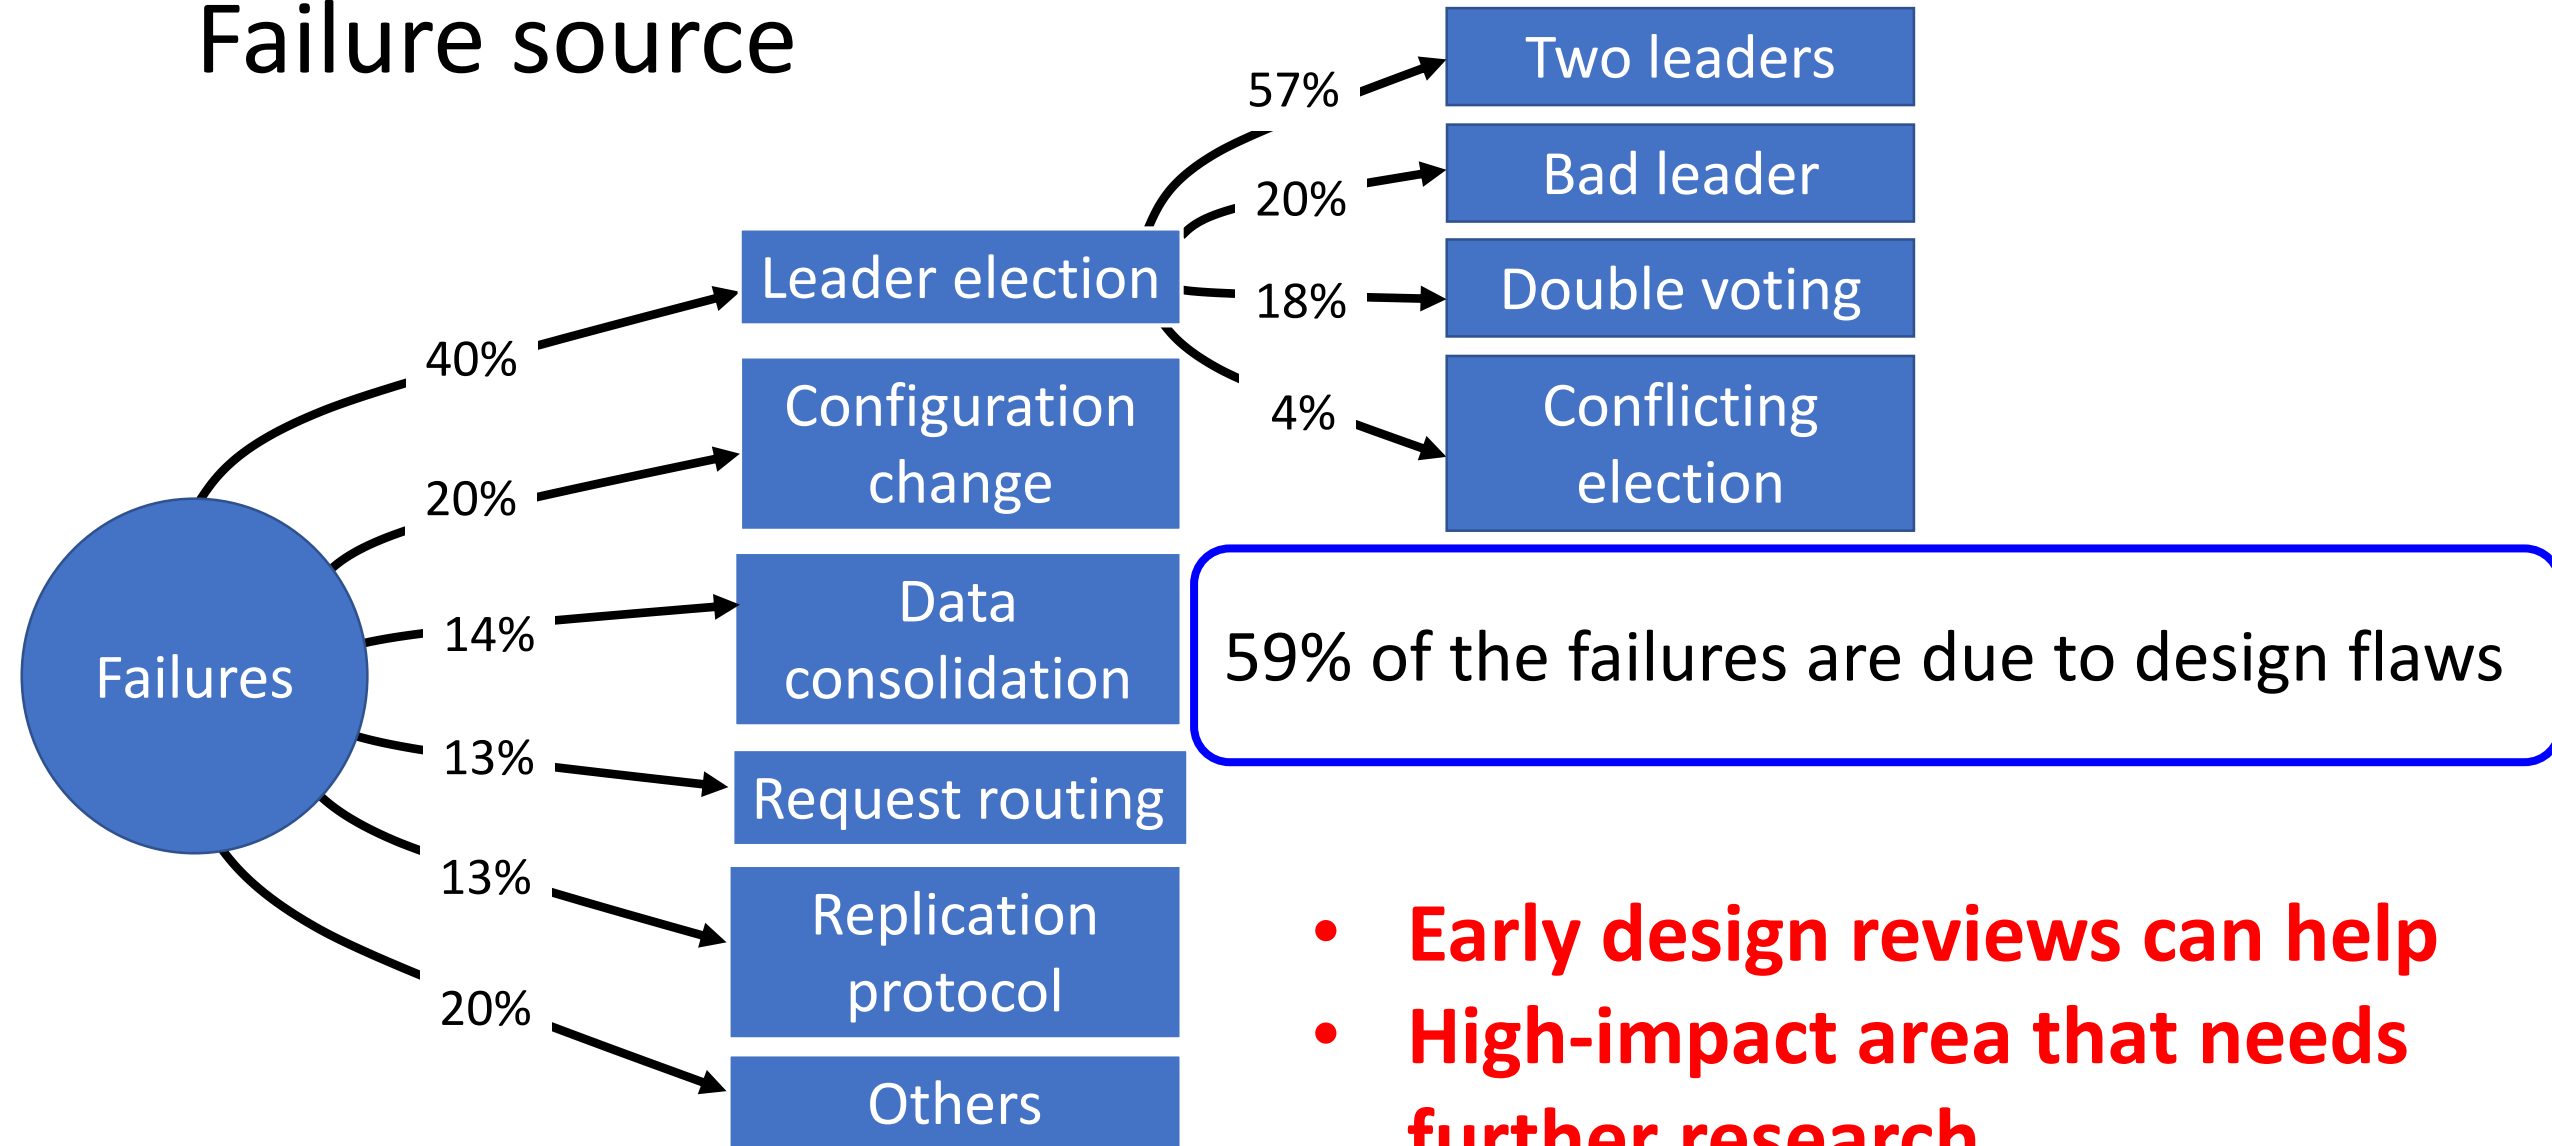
Failure source

Failures

40%

Leader election

57%

Two leaders

20%

Bad leader

18%

Double voting

4%

Conflicting election

20%

Configuration change

14%

Data consolidation

13%

Request routing

13%

Replication protocol

20%

Others

59% of the failures are due to design flaws

- Early design reviews can help
- High-impact area that needs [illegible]